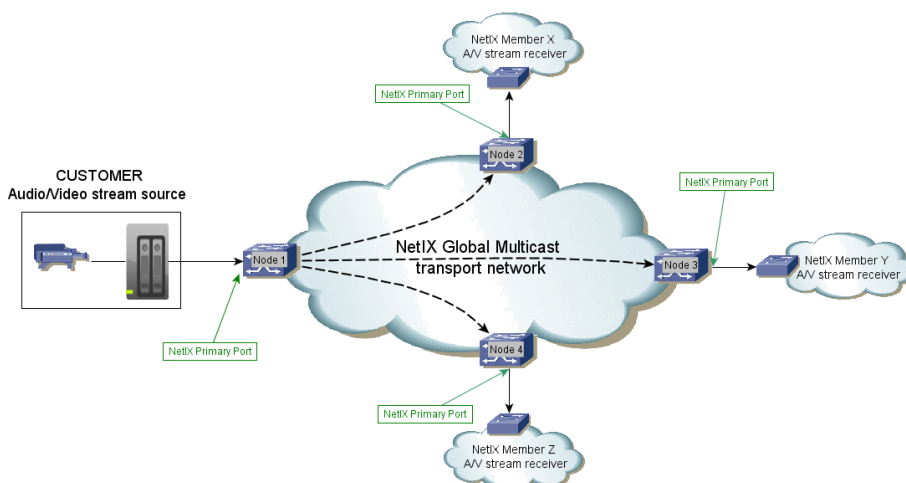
NetIX Member X
A/V stream receiver

NetIX Primary Port

Node 2

CUSTOMER
Audio/video stream source

NetIX Primary Port

Node 1

NetIX Global Multicast
transport network

Node 3

NetIX Member Y
A/V stream receiver

NetIX Primary Port

Node 4

NetIX Primary Port

NetIX Member Z
A/V stream receiver